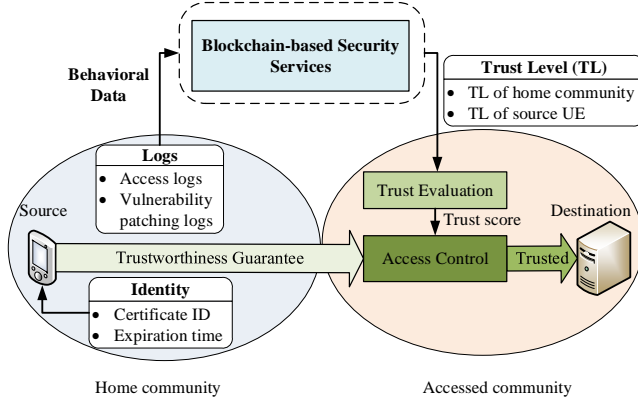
Blockchain-based Security Services

Behavioral Data

Trust Level (TL)
- TL of home community
- TL of source UE

Logs
- Access logs
- Vulnerability patching logs

Source

Trust Evaluation

Trust score

Destination

Trustworthiness Guarantee

Access Control

Trusted

Identity
- Certificate ID
- Expiration time

Home community

Accessed community